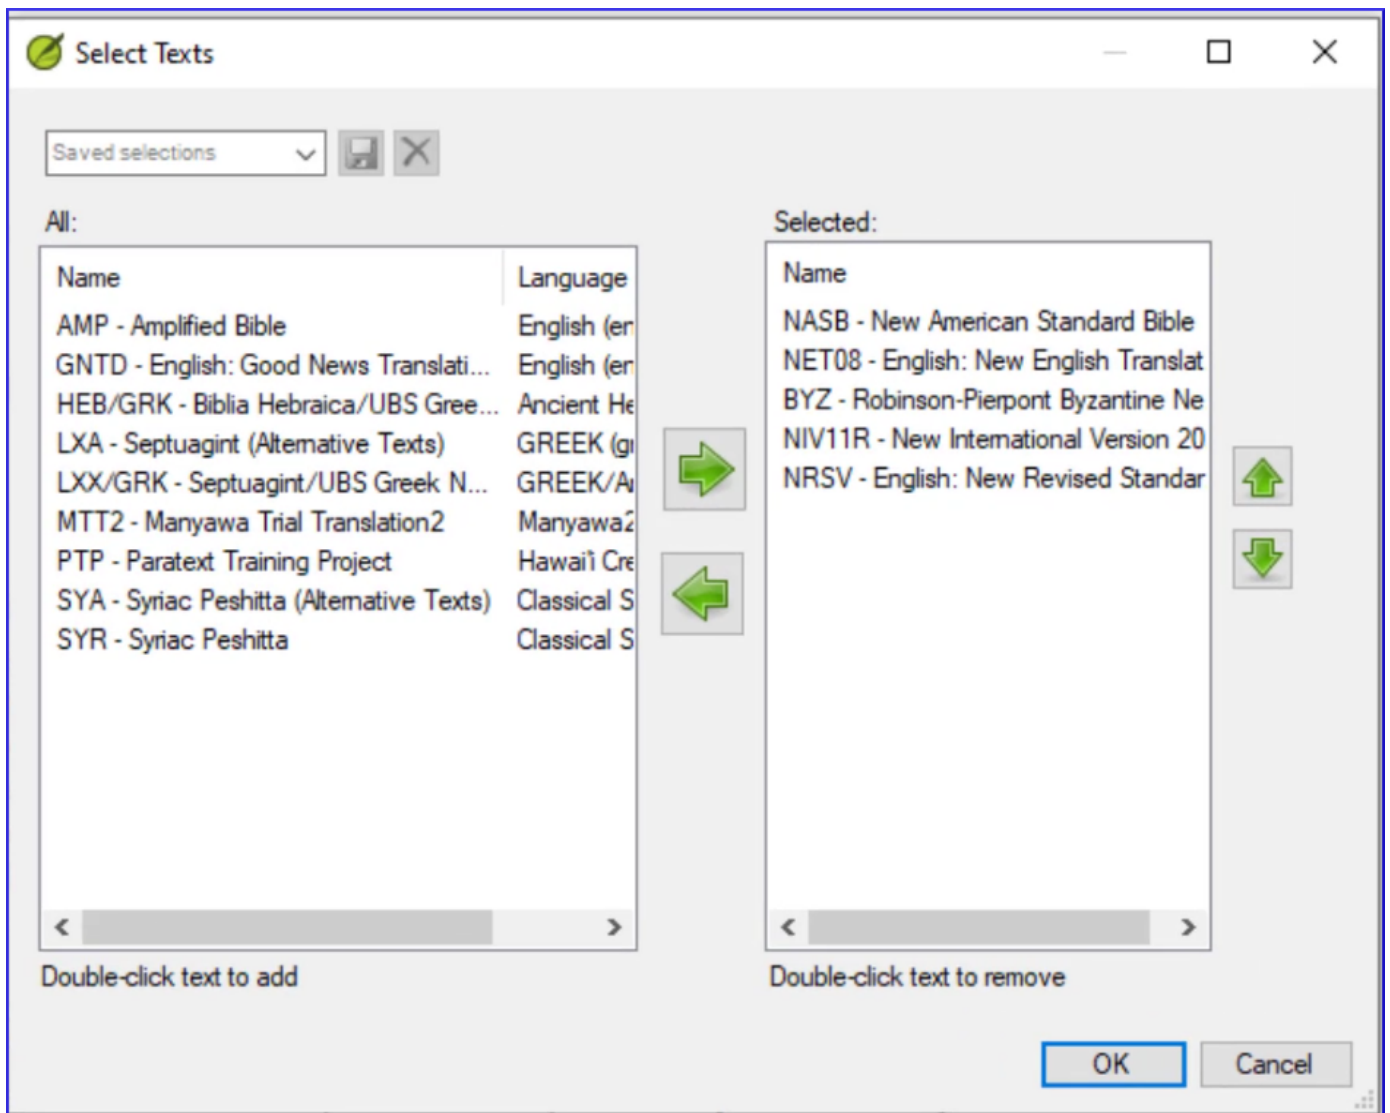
Select Texts

Saved selections

All:

| Name | Language |
|---|---|
| AMP - Amplified Bible | English (en |
| GNTD - English: Good News Translati... | English (en |
| HEB/GRK - Biblia Hebraica/UBS Gree... | Ancient He |
| LXA - Septuagint (Alternative Texts) | GREEK (gr |
| LXX/GRK - Septuagint/UBS Greek N... | GREEK/A |
| MTT2 - Manyawa Trial Translation2 | Manyawa2 |
| PTP - Paratext Training Project | Hawaiʻi Cre |
| SYA - Syriac Peshitta (Alternative Texts) | Classical S |
| SYR - Syriac Peshitta | Classical S |

Double-click text to add

Selected:

| Name |
|---|
| NASB - New American Standard Bible |
| NET08 - English: New English Translat |
| BYZ - Robinson-Pierpont Byzantine Ne |
| NIV11R - New International Version 20 |
| NRSV - English: New Revised Standar |

Double-click text to remove

OK

Cancel